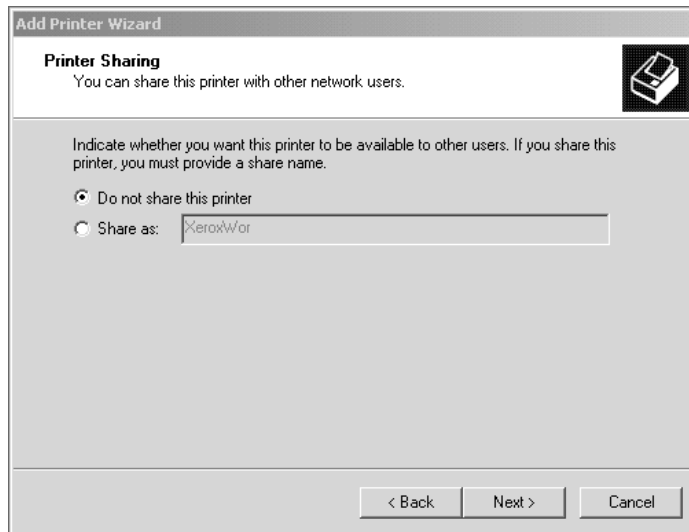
Add Printer Wizard

Printer Sharing
You can share this printer with other network users.

Indicate whether you want this printer to be available to other users. If you share this printer, you must provide a share name.

Do not share this printer

Share as: XeroxWor

< Back

Next >

Cancel